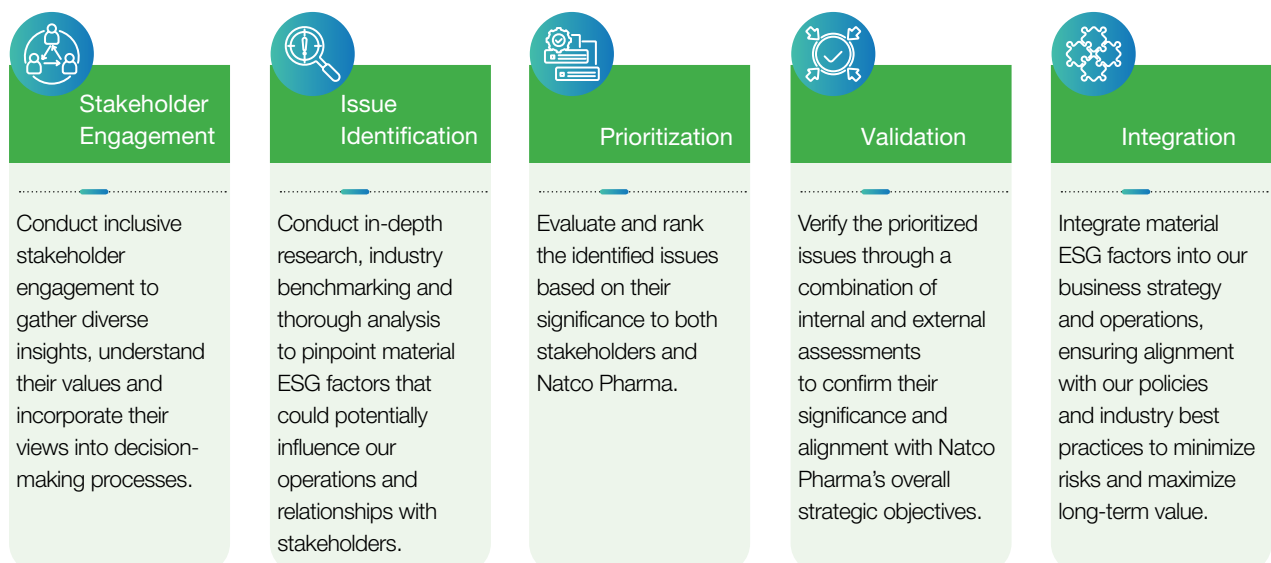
Stakeholder Engagement

Conduct inclusive stakeholder engagement to gather diverse insights, understand their values and incorporate their views into decision-making processes.

Issue Identification

Conduct in-depth research, industry benchmarking and thorough analysis to pinpoint material ESG factors that could potentially influence our operations and relationships with stakeholders.

Prioritization

Evaluate and rank the identified issues based on their significance to both stakeholders and Natco Pharma.

Validation

Verify the prioritized issues through a combination of internal and external assessments to confirm their significance and alignment with Natco Pharma's overall strategic objectives.

Integration

Integrate material ESG factors into our business strategy and operations, ensuring alignment with our policies and industry best practices to minimize risks and maximize long-term value.